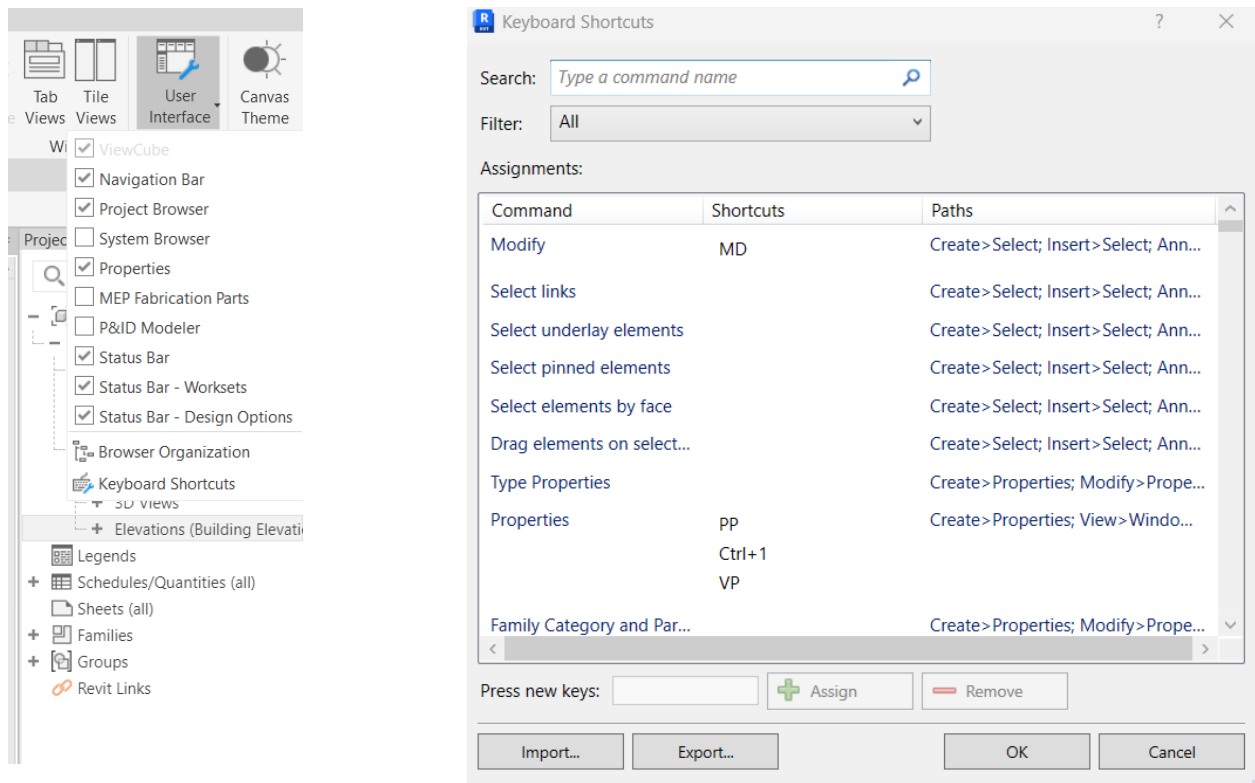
Tab Views

Tile Views

User Interface

Canvas Theme

Wi

ViewCube
Navigation Bar
Project Browser
System Browser
Properties
MEP Fabrication Parts
P&ID Modeler
Status Bar
Status Bar - Worksets
Status Bar - Design Options
Browser Organization
Keyboard Shortcuts

Projec

3D Views
Elevations (Building Elevati
Legends
Schedules/Quantities (all)
Sheets (all)
Families
Groups
Revit Links

Keyboard Shortcuts

?

Search: Type a command name

Filter: All

Assignments:

| Command | Shortcuts | Paths |
|---|---|---|
| Modify | MD | Create>Select; Insert>Select; Ann... |
| Select links | | Create>Select; Insert>Select; Ann... |
| Select underlay elements | | Create>Select; Insert>Select; Ann... |
| Select pinned elements | | Create>Select; Insert>Select; Ann... |
| Select elements by face | | Create>Select; Insert>Select; Ann... |
| Drag elements on select... | | Create>Select; Insert>Select; Ann... |
| Type Properties | | Create>Properties; Modify>Prope... |
| Properties | PP<br>Ctrl+1<br>VP | Create>Properties; View>Windo... |
| Family Category and Par... | | Create>Properties; Modify>Prope... |

Press new keys:

Assign

Remove

Import...

Export...

OK

Cancel